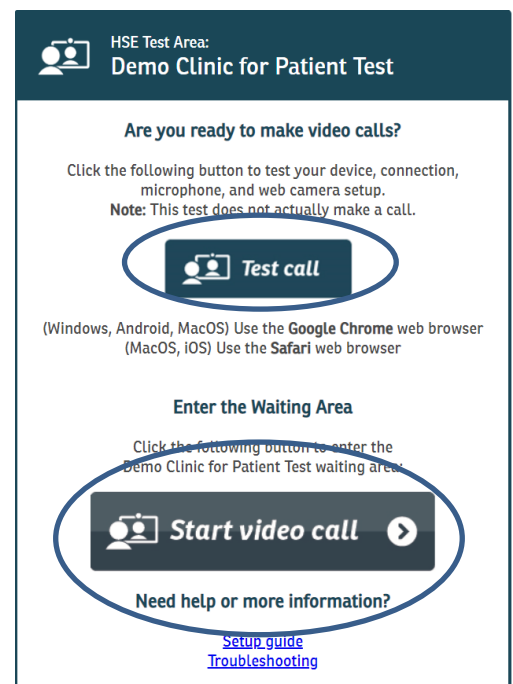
HSE Test Area:
Demo Clinic for Patient Test

Are you ready to make video calls?

Click the following button to test your device, connection, microphone, and web camera setup.
Note: This test does not actually make a call.

Test call

(Windows, Android, MacOS) Use the Google Chrome web browser
(MacOS, iOS) Use the Safari web browser

Enter the Waiting Area

Click the following button to enter the Demo Clinic for Patient Test waiting area:

Start video call

Need help or more information?

Setup guide
Troubleshooting